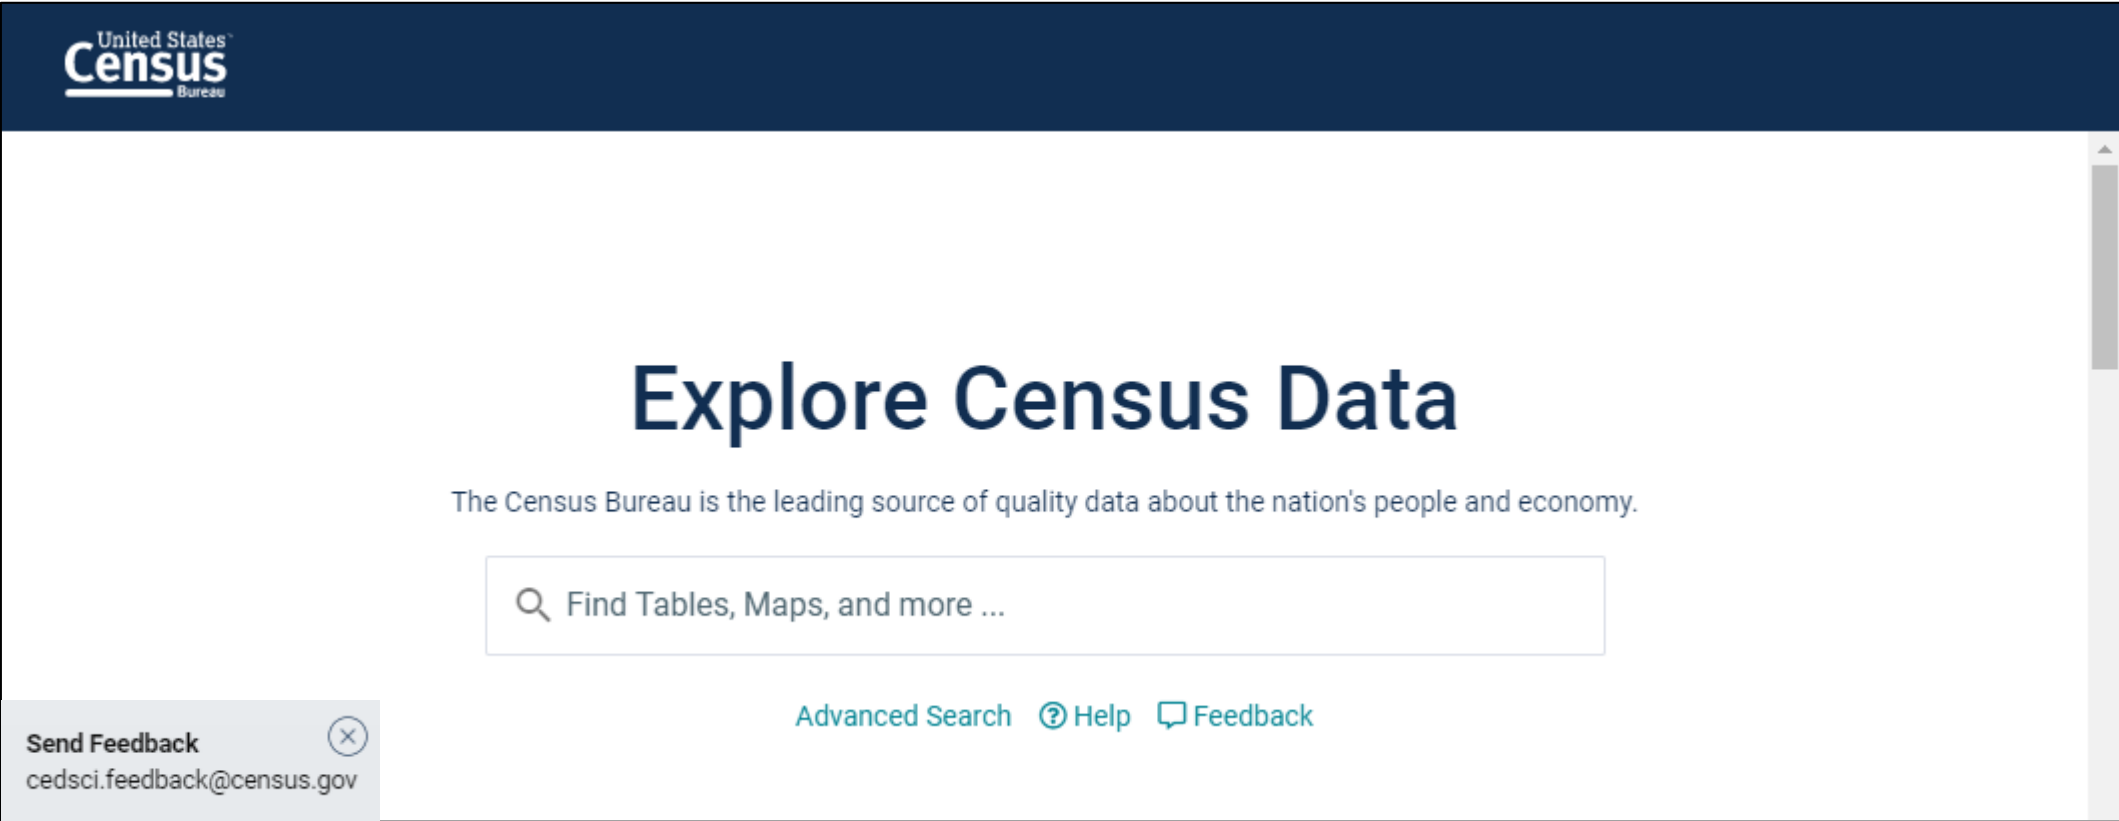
United States Census Bureau

Explore Census Data

The Census Bureau is the leading source of quality data about the nation's people and economy.

Find Tables, Maps, and more ...

Advanced Search Help Feedback

Send Feedback
cedsci.feedback@census.gov